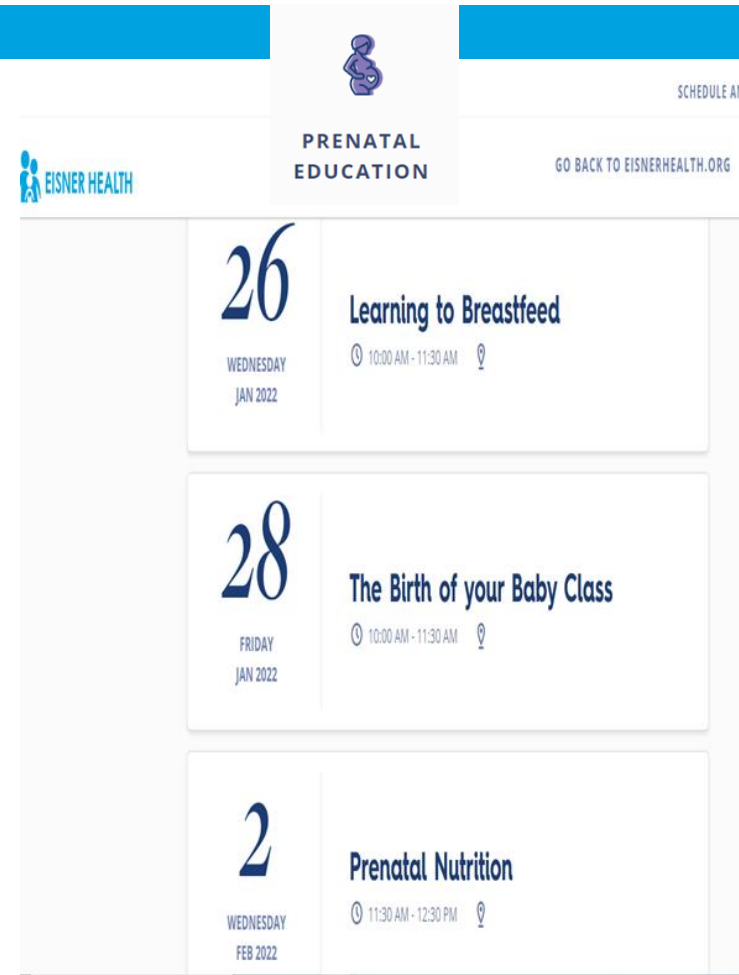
PRENATAL EDUCATION

SCHEDULE A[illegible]

EISNER HEALTH

GO BACK TO EISNERHEALTH.ORG

26
WEDNESDAY
JAN 2022

Learning to Breastfeed
10:00 AM - 11:30 AM

28
FRIDAY
JAN 2022

The Birth of your Baby Class
10:00 AM - 11:30 AM

2
WEDNESDAY
FEB 2022

Prenatal Nutrition
11:30 AM - 12:30 PM